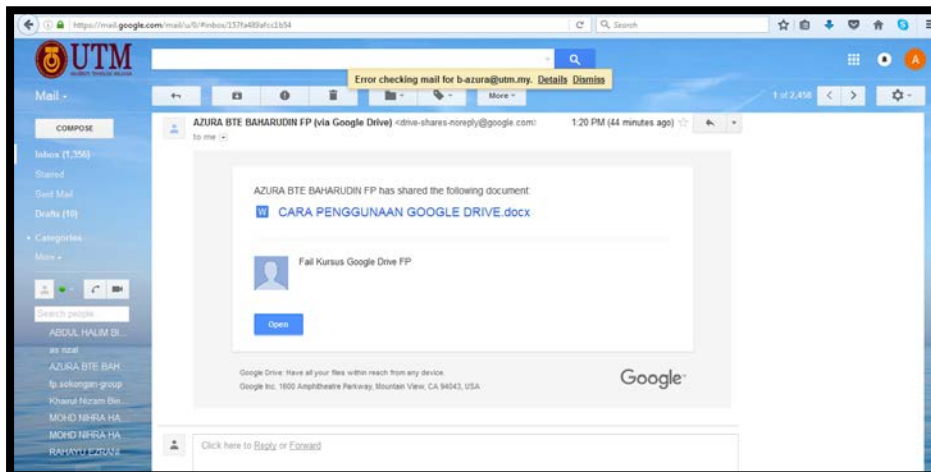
https://mail.google.com/mail/u/0/#inbox/157fa489afcc1b54

Search

UTM

Error checking mail for b-azura@utm.my. Details Dismiss

Mail ▾

More ▾

1 of 2,458

COMPOSE

Inbox (1,356)

Starred

Sent Mail

Drafts (10)

▸ Categories

More ▾

Search people

ABDUL HALIM BI...

as rizal

AZURA BTE BAH...

fp.sokongan-group

Khairul Nizam Bin...

MOHD NIHRA HA...

MOHD NIHRA HA...

RAHAYU EZRANI

AZURA BTE BAHARUDIN FP (via Google Drive) <drive-shares-noreply@google.com>

to me

1:20 PM (44 minutes ago)

AZURA BTE BAHARUDIN FP has shared the following document:

CARA PENGGUNAAN GOOGLE DRIVE.docx

Fail Kursus Google Drive FP

Open

Google Drive: Have all your files within reach from any device.

Google Inc. 1600 Amphitheatre Parkway, Mountain View, CA 94043, USA

Google

Click here to Reply or Forward